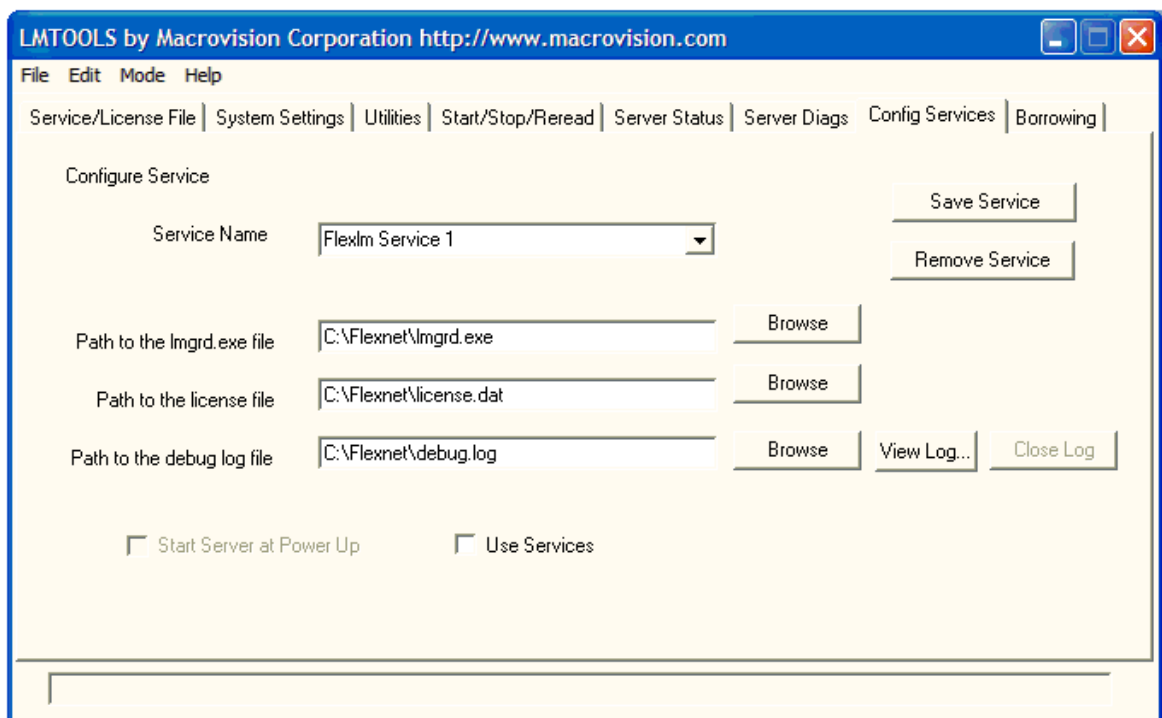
LMTOOLS by Macrovision Corporation http://www.macrovision.com

File Edit Mode Help

Service/License File | System Settings | Utilities | Start/Stop/Reread | Server Status | Server Diags | Config Services | Borrowing

Configure Service

Save Service

Service Name Flexlm Service 1

Remove Service

Path to the lmgrd.exe file C:\Flexnet\lmgrd.exe Browse

Path to the license file C:\Flexnet\license.dat Browse

Path to the debug log file C:\Flexnet\debug.log Browse View Log... Close Log

Start Server at Power Up

Use Services